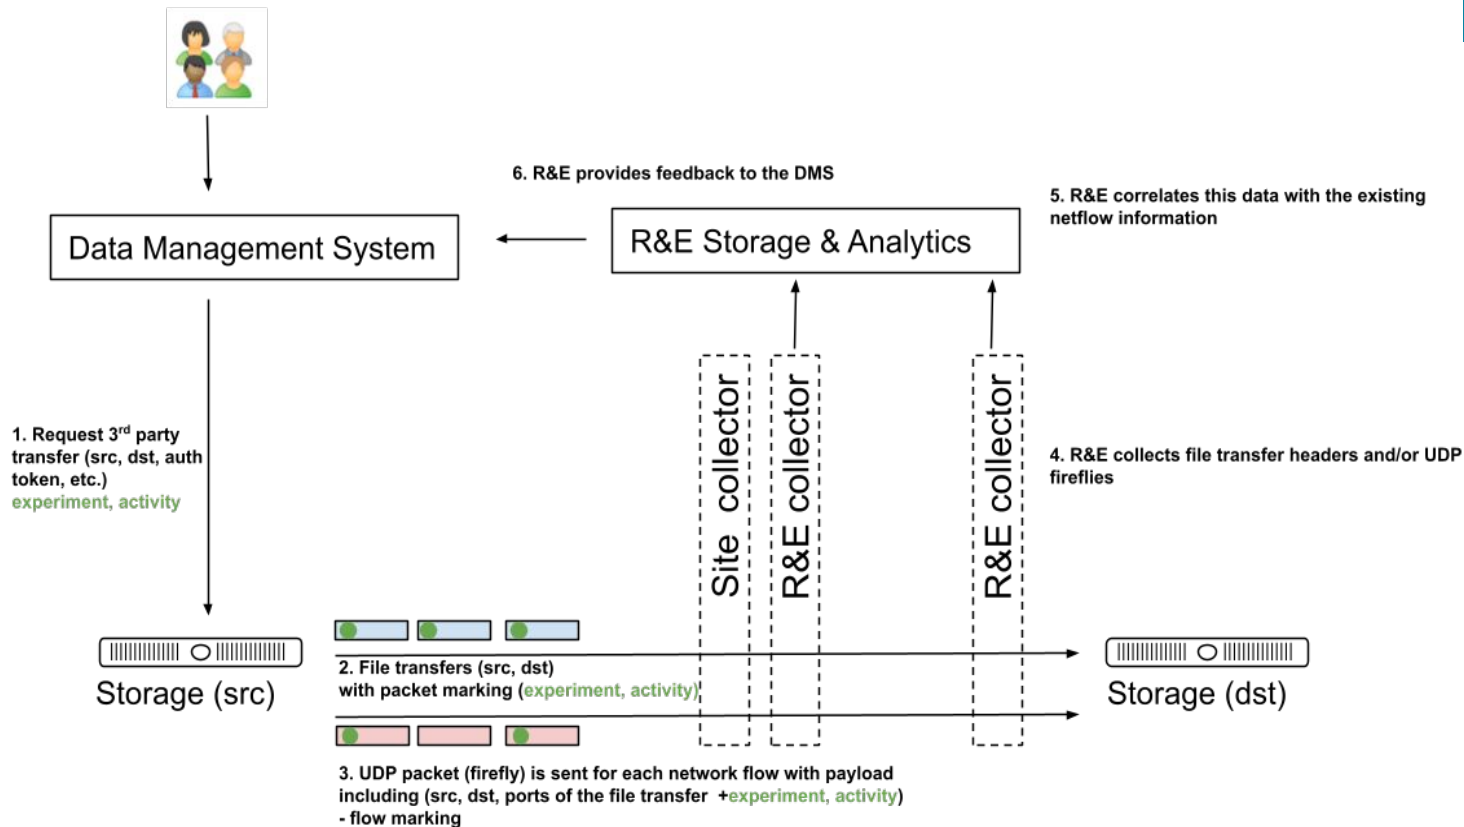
6. R&E provides feedback to the DMS

5. R&E correlates this data with the existing netflow information

Data Management System

R&E Storage & Analytics

Site collector

R&E collector

R&E collector

1. Request 3$^{rd}$ party transfer (src, dst, auth token, etc.) experiment, activity

4. R&E collects file transfer headers and/or UDP fireflies

Storage (src)

2. File transfers (src, dst) with packet marking (experiment, activity)

Storage (dst)

3. UDP packet (firefly) is sent for each network flow with payload including (src, dst, ports of the file transfer +experiment, activity) - flow marking